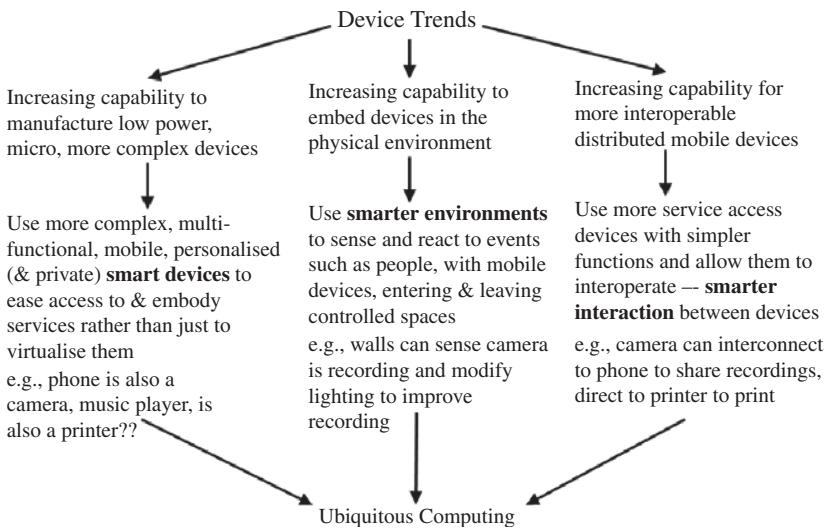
Device Trends

Increasing capability to manufacture low power, micro, more complex devices

Use more complex, multi-functional, mobile, personalised (& private) **smart devices** to ease access to & embody services rather than just to virtualise them
e.g., phone is also a camera, music player, is also a printer??

Increasing capability to embed devices in the physical environment

Use **smarter environments** to sense and react to events such as people, with mobile devices, entering & leaving controlled spaces
e.g., walls can sense camera is recording and modify lighting to improve recording

Increasing capability for more interoperable distributed mobile devices

Use more service access devices with simpler functions and allow them to interoperate –- **smarter interaction** between devices
e.g., camera can interconnect to phone to share recordings, direct to printer to print

Ubiquitous Computing